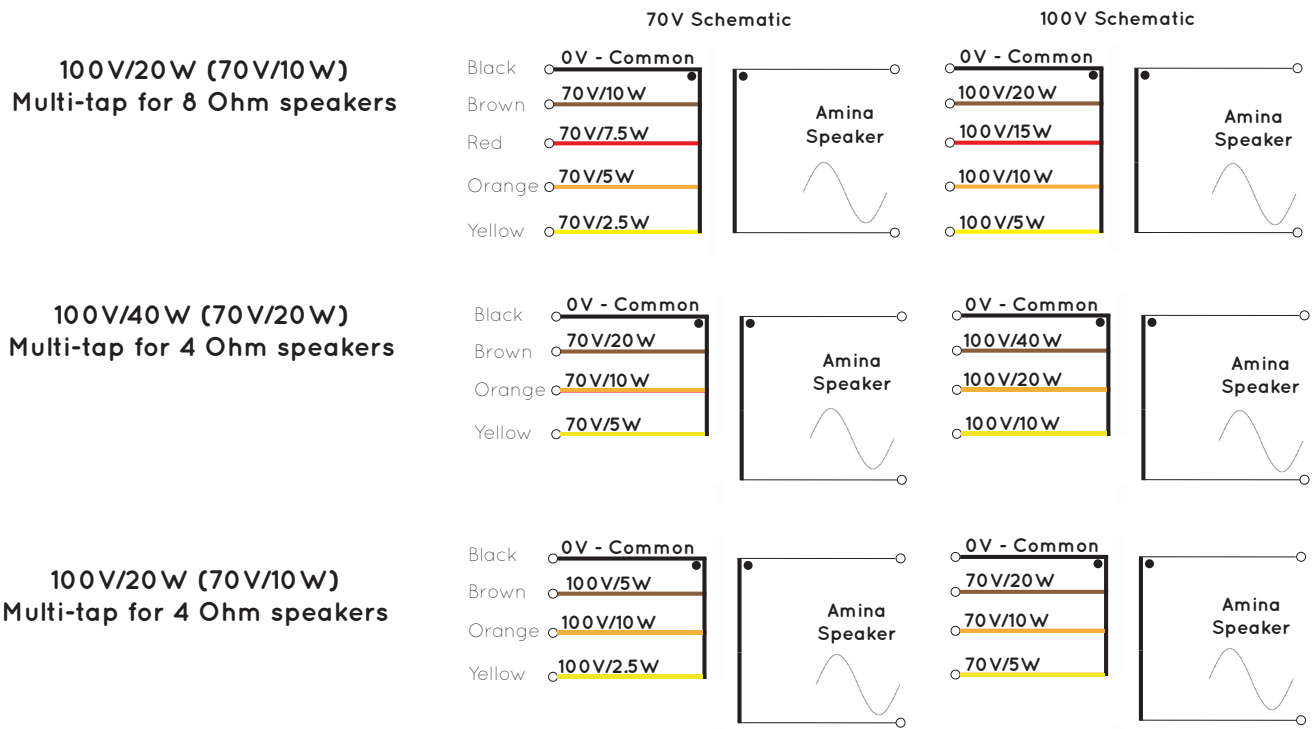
70V Schematic

100V Schematic

100V/20W (70V/10W)
Multi-tap for 8 Ohm speakers

Black
Brown
Red
Orange
Yellow

0V - Common
70V/10W
70V/7.5W
70V/5W
70V/2.5W

Amina Speaker

0V - Common
100V/20W
100V/15W
100V/10W
100V/5W

Amina Speaker

100V/40W (70V/20W)
Multi-tap for 4 Ohm speakers

Black
Brown
Orange
Yellow

0V - Common
70V/20W
70V/10W
70V/5W

Amina Speaker

0V - Common
100V/40W
100V/20W
100V/10W

Amina Speaker

100V/20W (70V/10W)
Multi-tap for 4 Ohm speakers

Black
Brown
Orange
Yellow

0V - Common
100V/5W
100V/10W
100V/2.5W

Amina Speaker

0V - Common
70V/20W
70V/10W
70V/5W

Amina Speaker